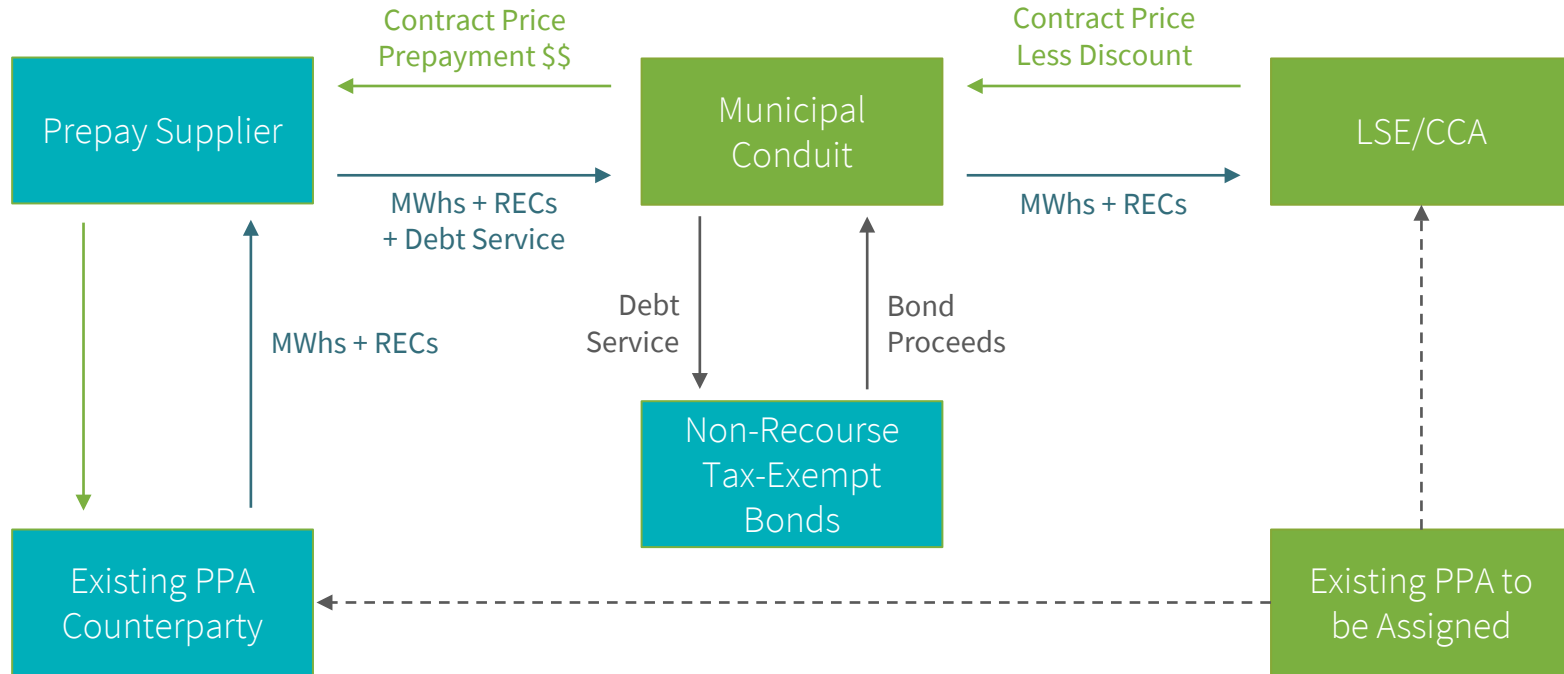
Contract Price
Prepayment $$

Contract Price
Less Discount

Prepay Supplier

Municipal Conduit

LSE/CCA

MWhs + RECs
+ Debt Service

MWhs + RECs

Debt Service

Bond Proceeds

MWhs + RECs

Non-Recourse Tax-Exempt Bonds

Existing PPA Counterparty

Existing PPA to be Assigned